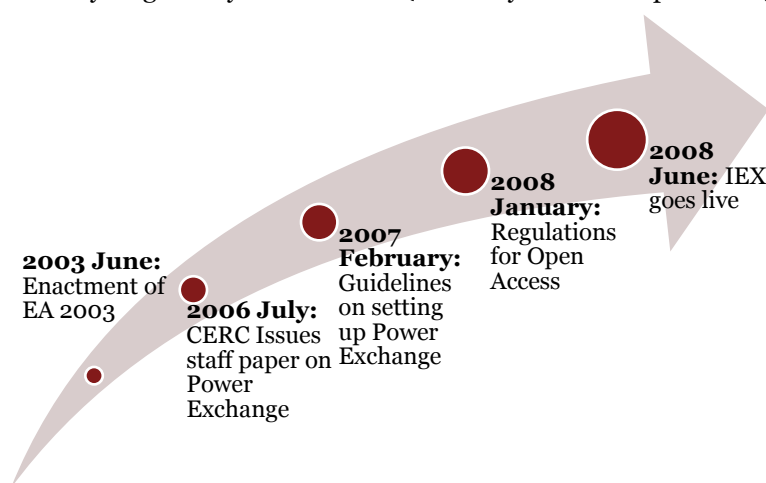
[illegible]

2003 June: Enactment of EA 2003

2006 July: CERC Issues staff paper on Power Exchange

2007 February: Guidelines on setting up Power Exchange

2008 January: Regulations for Open Access

2008 June: IEX goes live